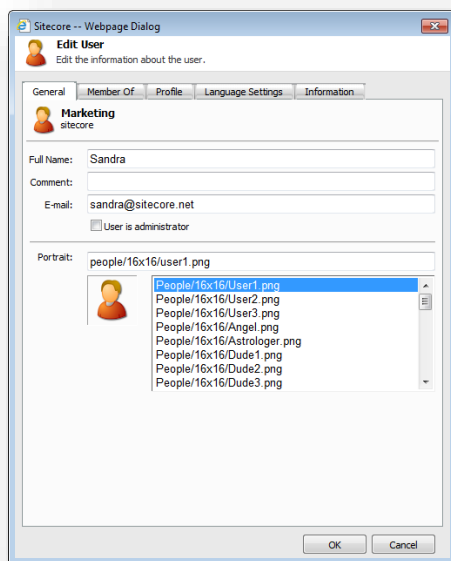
Sitecore -- Webpage Dialog

Edit User
Edit the information about the user.

General
Member Of
Profile
Language Settings
Information

Marketing
sitecore

Full Name: Sandra
Comment:
E-mail: sandra@sitecore.net
User is administrator

Portrait: people/16x16/user1.png

People/16x16/User1.png
People/16x16/User2.png
People/16x16/User3.png
People/16x16/Angel.png
People/16x16/Astrologer.png
People/16x16/Dude1.png
People/16x16/Dude2.png
People/16x16/Dude3.png

OK
Cancel